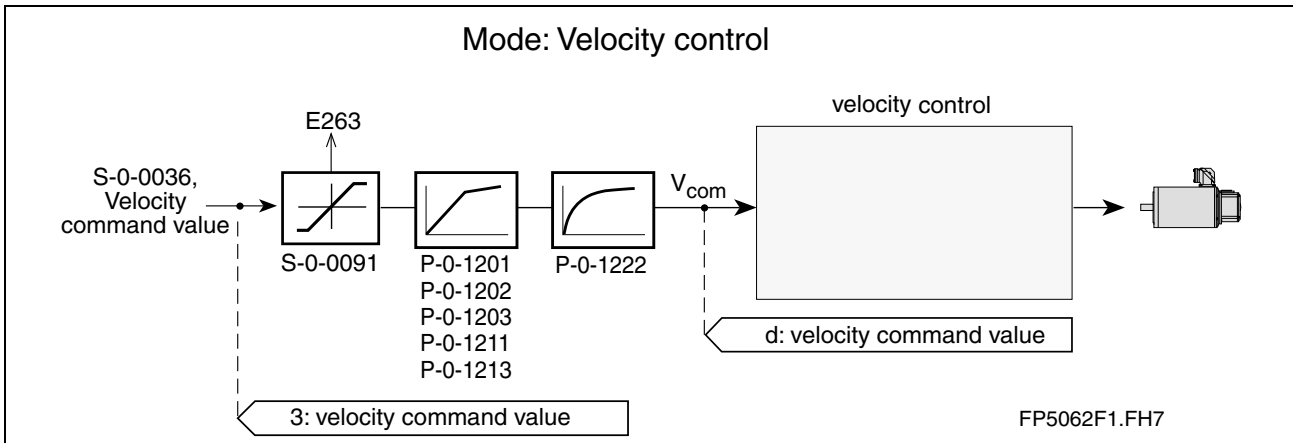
Mode: Velocity control

E263

S-0-0036,
Velocity
command value

S-0-0091

P-0-1201
P-0-1202
P-0-1203
P-0-1211
P-0-1213

P-0-1222

$V_{com}$

velocity control

d: velocity command value

3: velocity command value

FP5062F1.FH7